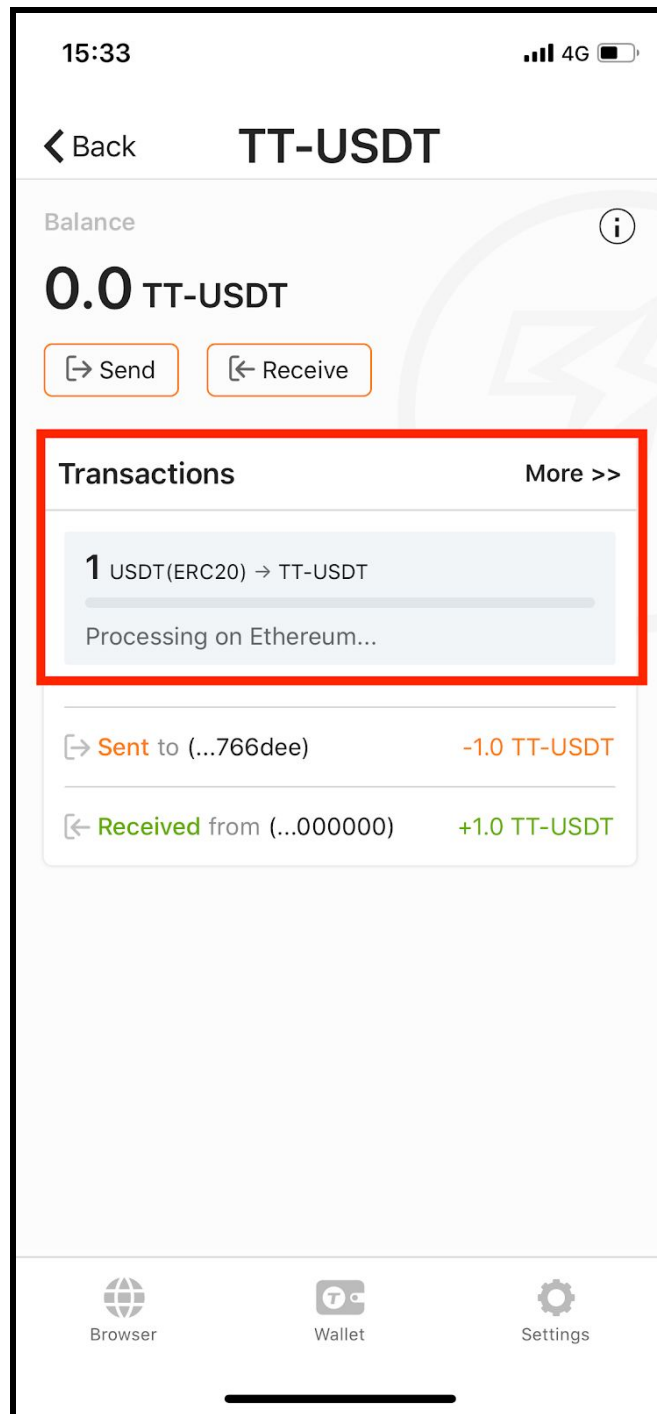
15:33

4G

Back

TT-USDT

Balance

0.0 TT-USDT

Send

Receive

Transactions

More >>

1 USDT(ERC20) → TT-USDT

Processing on Ethereum...

Sent to (...766dee)

-1.0 TT-USDT

Received from (...000000)

+1.0 TT-USDT

Browser

Wallet

Settings